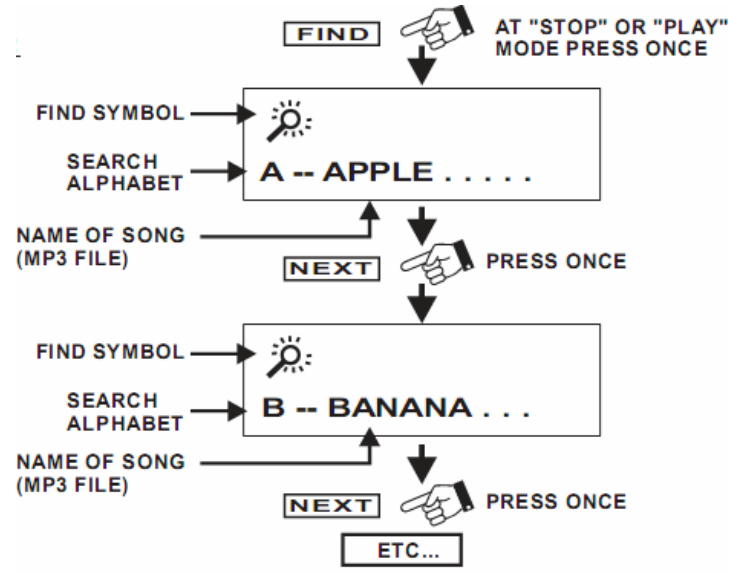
FIND

AT "STOP" OR "PLAY" MODE PRESS ONCE

FIND SYMBOL

SEARCH ALPHABET

A -- APPLE . . . . .

NAME OF SONG (MP3 FILE)

NEXT

PRESS ONCE

FIND SYMBOL

SEARCH ALPHABET

B -- BANANA . . .

NAME OF SONG (MP3 FILE)

NEXT

PRESS ONCE

ETC...